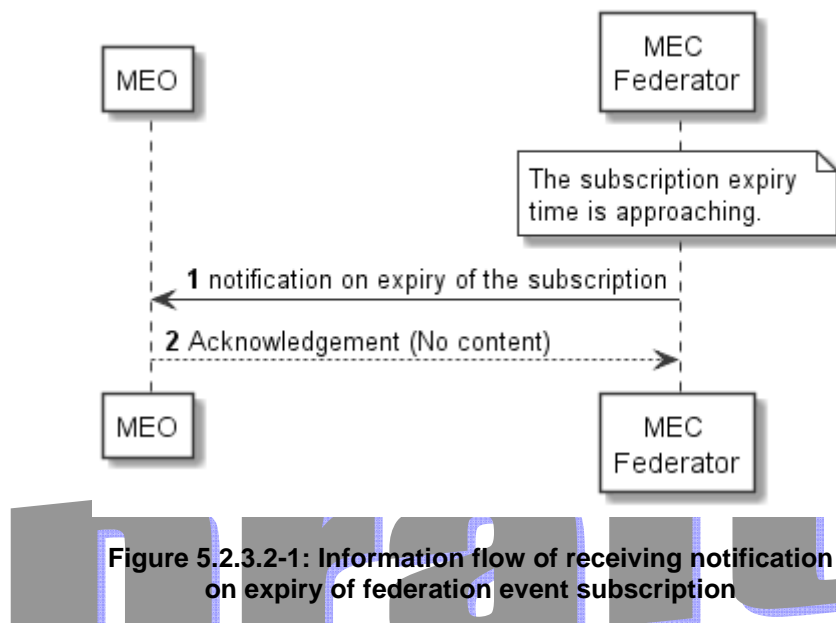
MEO

MEC Federator

The subscription expiry time is approaching.

1 notification on expiry of the subscription

2 Acknowledgement (No content)

MEO

MEC Federator

Figure 5.2.3.2-1: Information flow of receiving notification on expiry of federation event subscription